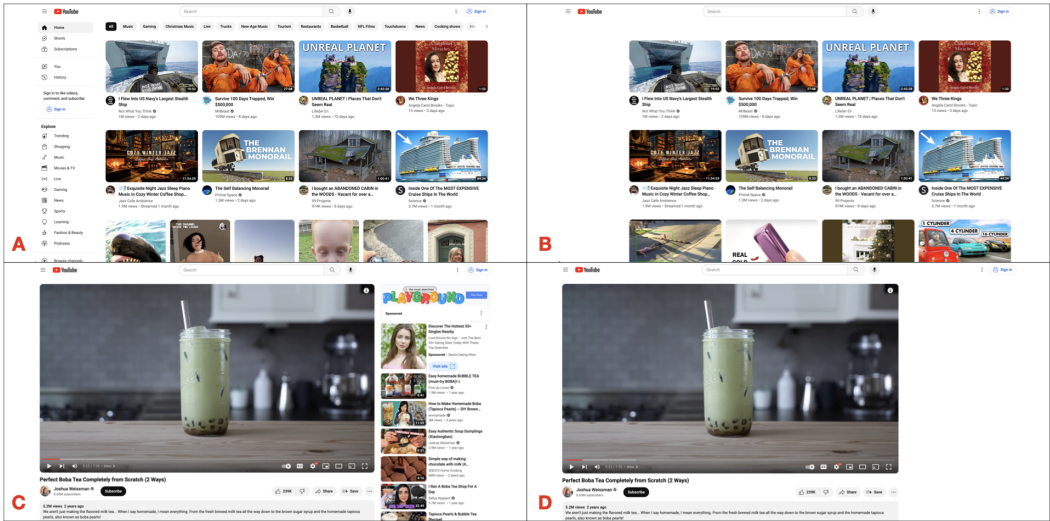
A

YouTube
Search
Sign in

Home
Shorts
Subscriptions
You
History
Sign in to like videos, comment, and subscribe.
Sign in
Explore
Trending
Shopping
Music
Movies & TV
Live
Gaming
News
Sports
Learning
Fashion & Beauty
Podcasts
Browse channels

All | Music | Gaming | Christmas Music | Live | Trucks | New-Age Music | Tourism | Restaurants | Basketball | NFL Films | Touchdowns | News | Cooking shows

UNREAL PLANET

I Flew Into US Navy's Largest Stealth Ship
Not What You Think
1M views • 2 days ago

Survive 100 Days Trapped, Win $500,000
MrBeast
120M views • 6 days ago

UNREAL PLANET | Places That Don't Seem Real
Lifestle Dr
1.3M views • 13 days ago

We Three Kings
Angela Carol Brooks - Topic
13 views • 3 days ago

COZY WINTER JAZZ
Exquisite Night Jazz Sleep Piano Music in Cozy Winter Coffee Shop...
Jazz Cafe Ambience
1.9M views • Streamed 1 month ago

THE BRENNAN MONORAIL
The Self Balancing Monorail
Primal Space
1.3M views • 3 days ago

I bought an ABANDONED CABIN in the WOODS - Vacant for over a...
90 Projects
974K views • 6 days ago

Inside One Of The MOST EXPENSIVE Cruise Ships In The World
Science
2.7M views • 1 month ago

B

YouTube
Search
Sign in

UNREAL PLANET

I Flew Into US Navy's Largest Stealth Ship
Not What You Think
1M views • 2 days ago

Survive 100 Days Trapped, Win $500,000
MrBeast
120M views • 6 days ago

UNREAL PLANET | Places That Don't Seem Real
Lifestle Dr
1.3M views • 13 days ago

We Three Kings
Angela Carol Brooks - Topic
13 views • 3 days ago

COZY WINTER JAZZ
Exquisite Night Jazz Sleep Piano Music in Cozy Winter Coffee Shop...
Jazz Cafe Ambience
1.9M views • Streamed 1 month ago

THE BRENNAN MONORAIL
The Self Balancing Monorail
Primal Space
1.3M views • 3 days ago

I bought an ABANDONED CABIN in the WOODS - Vacant for over a...
90 Projects
974K views • 6 days ago

Inside One Of The MOST EXPENSIVE Cruise Ships In The World
Science
2.7M views • 1 month ago

4 CYLINDER
REAL COLD
4 CYLINDER

C

YouTube
Search
Sign in

PLAYGROUND
Sponsored
Discover The Hottest 50+ Singles Nearby
Sponsored • Senior Dating Sites
Visit site

Easy homemade BUBBLE TEA (made by BOBA!)
How to Make Homemade Boba (Tapioca Pearls) – DIY Brown...
Easy Authentic Soup Dumplings (Xiaolongbao)
Simple way of making chocolate with milk (A...
I Ran A Boba Tea Shop For A Day
Tapioca Pearls & Bubble Tea Recipe!

Perfect Boba Tea Completely from Scratch (2 Ways)
Joshua Weissman
Subscribe
239K | Share | Save
5.2M views 2 years ago
We aren't just making the flavored milk tea... When I say homemade, I mean everything. From the fresh brewed milk tea all the way down to the brown sugar syrup and the homemade tapioca pearls, also known as boba pearls!

D

YouTube
Search
Sign in

Perfect Boba Tea Completely from Scratch (2 Ways)
Joshua Weissman
Subscribe
239K | Share | Save
5.2M views 2 years ago
We aren't just making the flavored milk tea... When I say homemade, I mean everything. From the fresh brewed milk tea all the way down to the brown sugar syrup and the homemade tapioca pearls, also known as boba pearls!